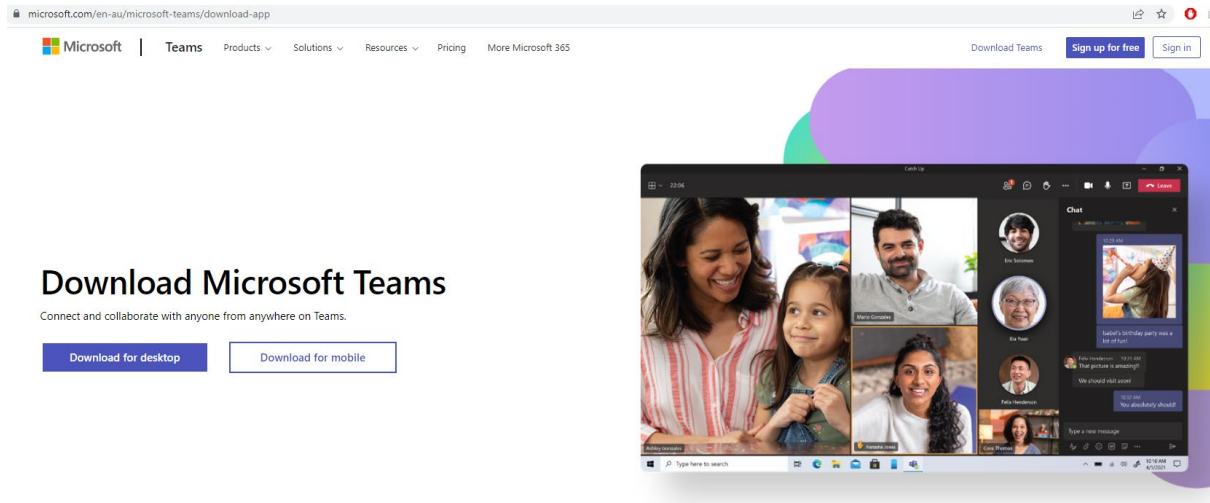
microsoft.com/en-au/microsoft-teams/download-app

Microsoft | Teams Products Solutions Resources Pricing More Microsoft 365 Download Teams Sign up for free Sign in

Download Microsoft Teams

Connect and collaborate with anyone from anywhere on Teams.

Download for desktop Download for mobile

Catch Up
22:06
Leave
Chat
10:25 AM
Isabel's birthday party was a lot of fun!
Felix Henderson 10:31 AM
That picture is amazing!!
We should visit soon!
10:32 AM
You absolutely should!
Type a new message
Eric Solomon
Mario Gonzalez
Ela Yuan
Felix Henderson
Ashley Gonzalez
Natasha Jones
Cora Thomas
Type here to search
10:10 AM 4/5/2021